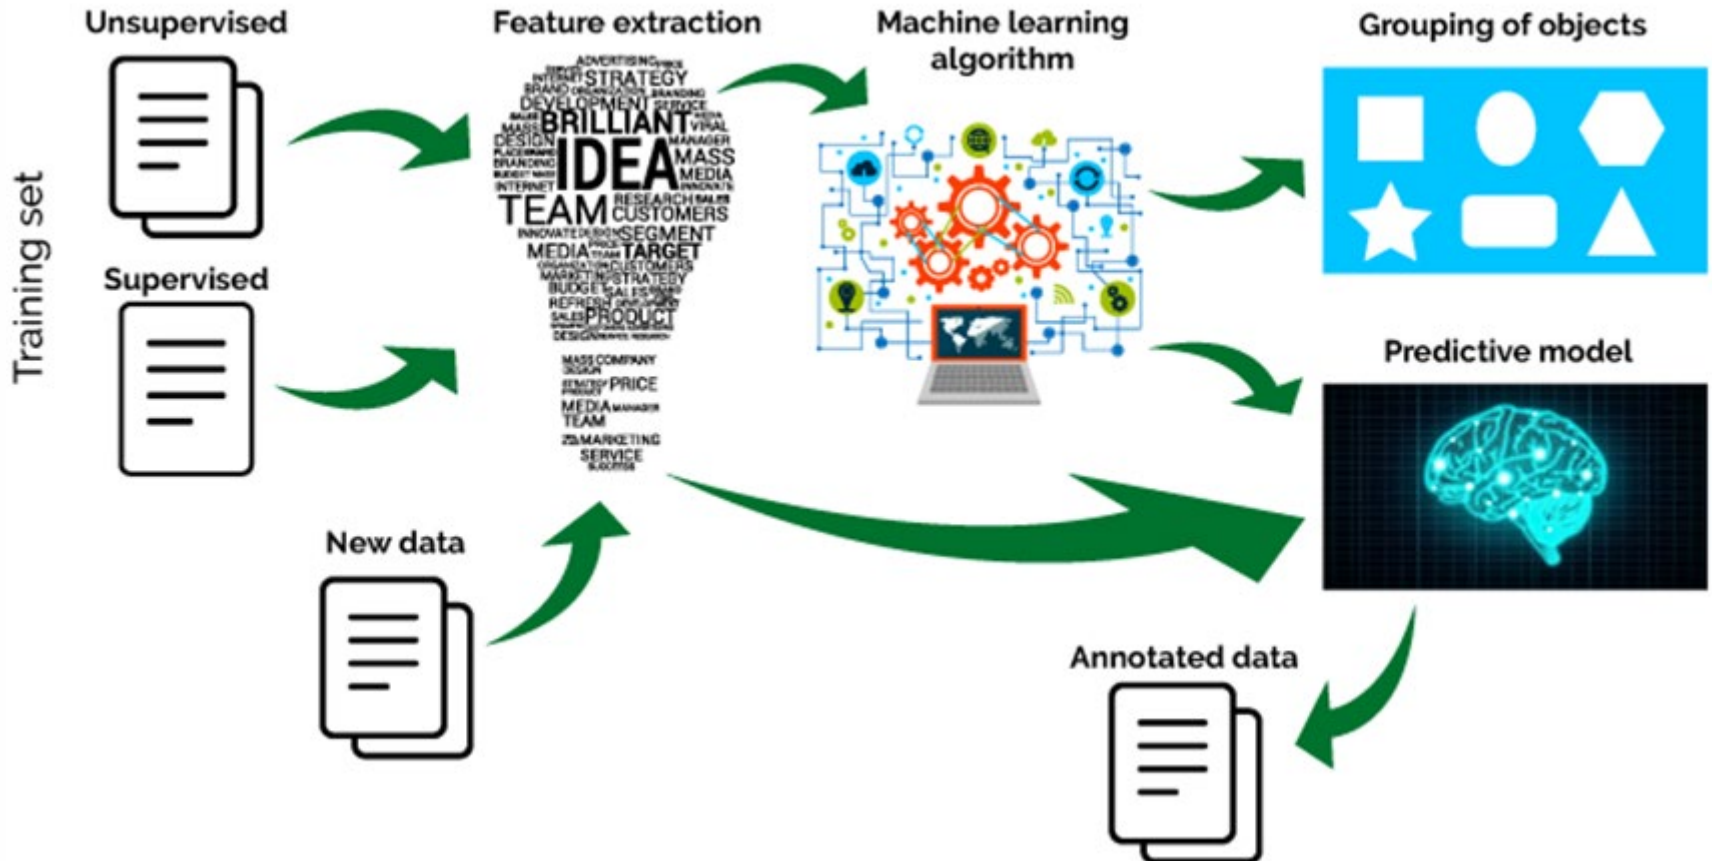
Training set

Unsupervised

Supervised

Feature extraction

ADVERTISING
STRATEGY
BRAND
DEVELOPMENT SERVICE
BRILLIANT
DESIGN
BRANDING
IDEA
MASS
MEDIA
INTERNET
TEAM
RESEARCH
CUSTOMERS
SEGMENT
MEDIA TARGET
CUSTOMERS
STRATEGY
BUDGET
SALES
PRODUCT
DESIGN
MASS COMPANY
PRICE
MEDIA
TEAM
MARKETING
SERVICE

Machine learning algorithm

Grouping of objects

Predictive model

New data

Annotated data